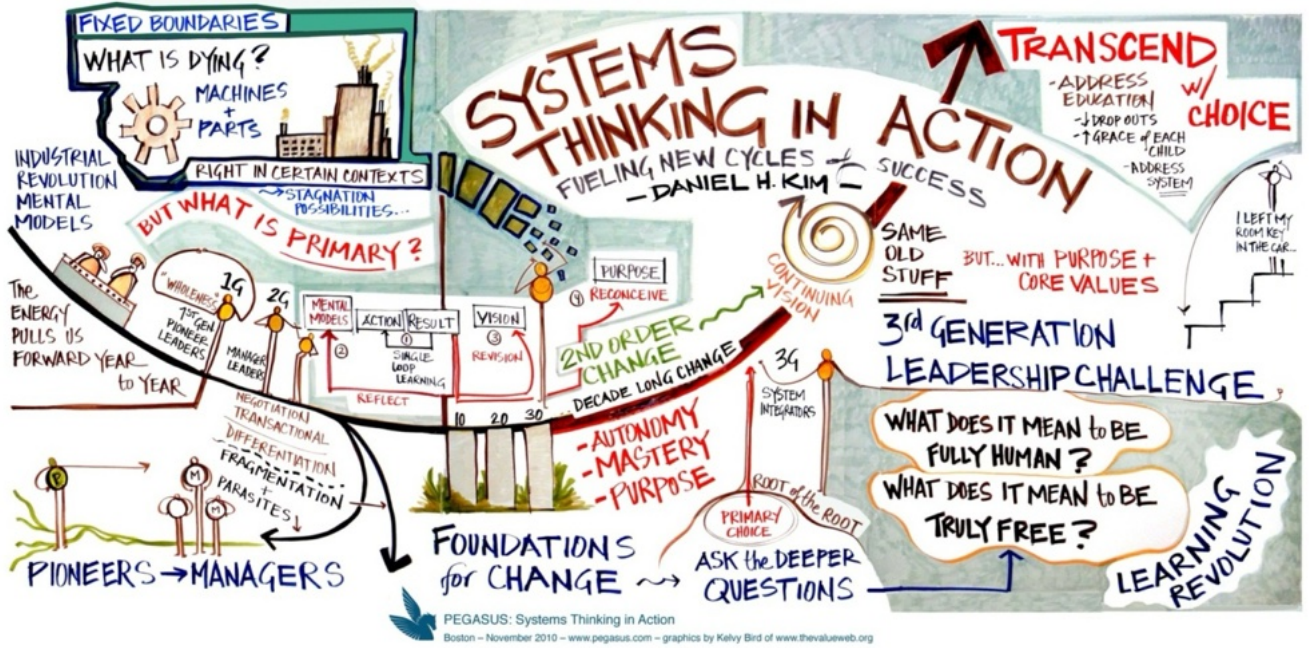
FIXED BOUNDARIES

WHAT IS DYING?

MACHINES + PARTS

RIGHT IN CERTAIN CONTEXTS

→ STAGNATION POSSIBILITIES...

INDUSTRIAL REVOLUTION MENTAL MODELS

BUT WHAT IS PRIMARY?

SYSTEMS THINKING IN ACTION

FUELING NEW CYCLES of SUCCESS

– DANIEL H. KIM

TRANSCEND w/ CHOICE

- ADDRESS EDUCATION
↓ DROP OUTS
↑ GRACE of EACH CHILD
- ADDRESS SYSTEM

I LEFT MY ROOM KEY IN THE CAR...

SAME OLD STUFF

BUT... WITH PURPOSE + CORE VALUES

CONTINUING VISION

The ENERGY PULLS US FORWARD YEAR to YEAR

"WHOLENESS"

1G

1st GEN PIONEER LEADERS

2G

MANAGER LEADERS

MENTAL MODELS

ACTION

RESULT

SINGLE LOOP LEARNING

②

REFLECT

VISION

③ REVISION

PURPOSE

④ RECONCEIVE

2ND ORDER CHANGE

DECADE LONG CHANGE

10 20 30

3rd GENERATION LEADERSHIP CHALLENGE

3G

SYSTEM INTEGRATORS

NEGOTIATION TRANSACTIONAL

DIFFERENTIATION

FRAGMENTATION + PARASITES

-AUTONOMY
-MASTERY
-PURPOSE

WHAT DOES IT MEAN to BE FULLY HUMAN?

WHAT DOES IT MEAN to BE TRULY FREE?

PRIMARY CHOICE

ROOT of the ROOT

P

M

M

PIONEERS → MANAGERS

FOUNDATIONS for CHANGE

ASK the DEEPER QUESTIONS

LEARNING REVOLUTION

PEGASUS: Systems Thinking in Action

Boston – November 2010 – www.pegasus.com – graphics by Kelvy Bird of www.thevalueweb.org